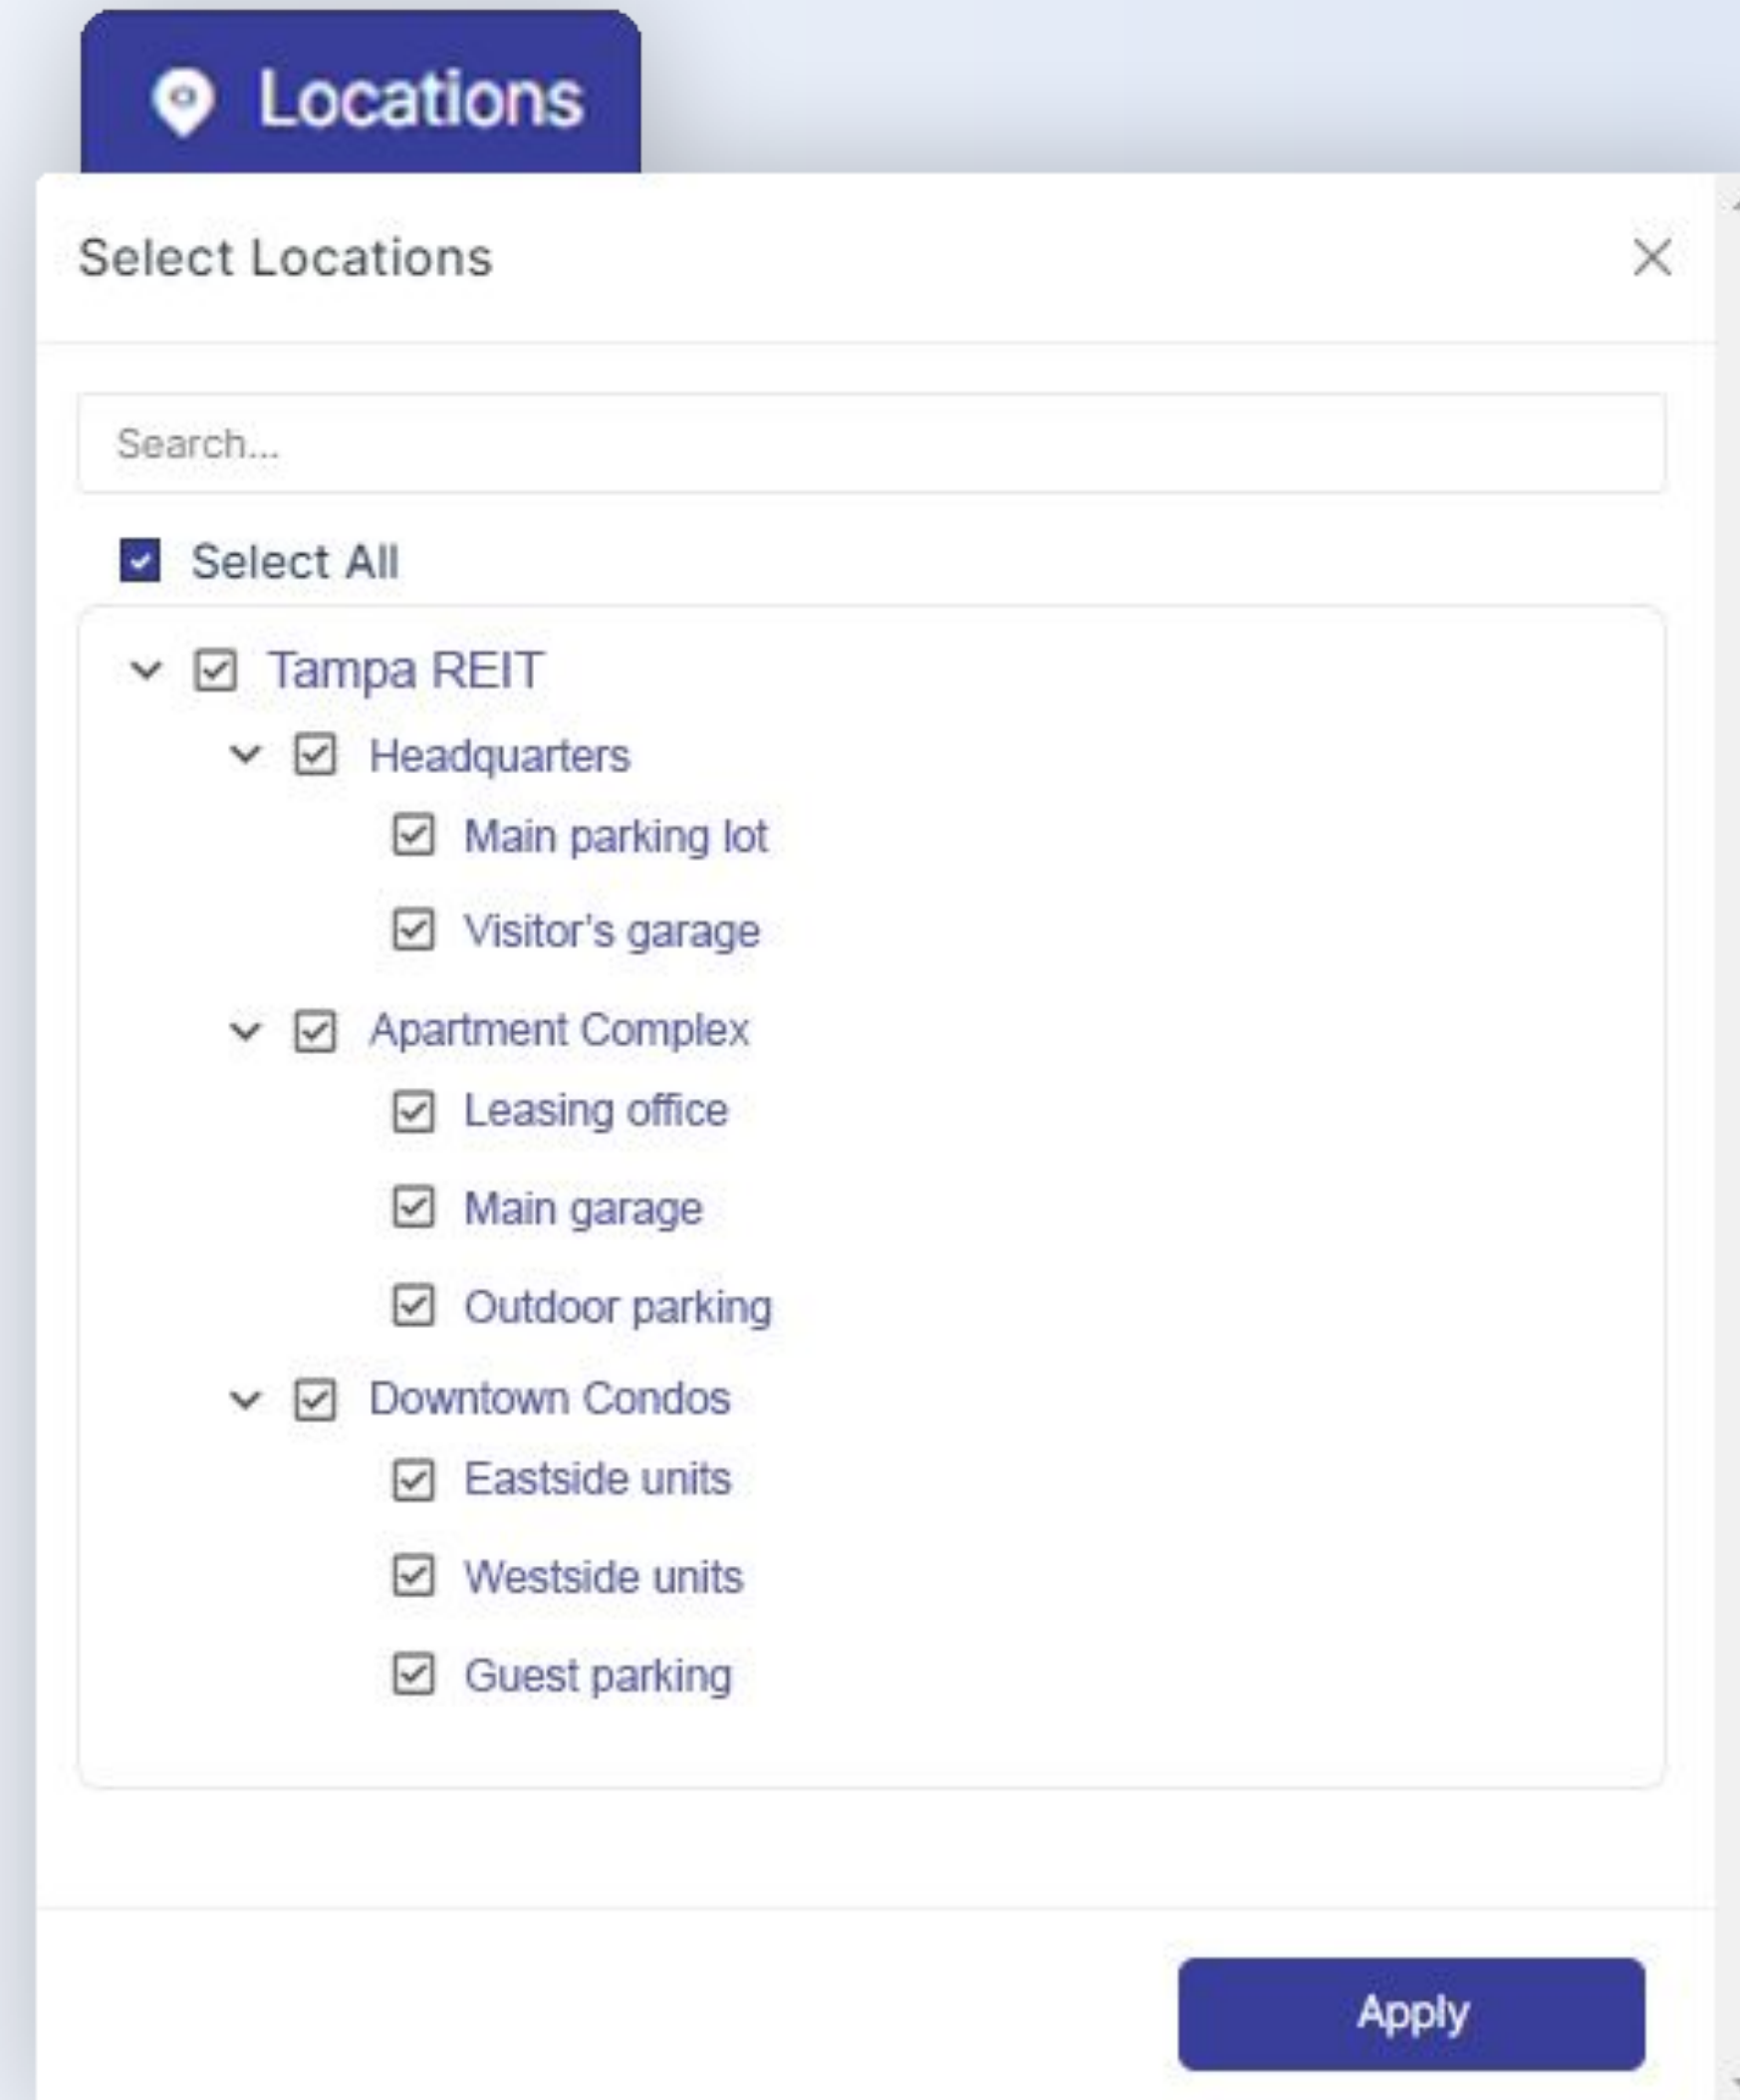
Locations

Select Locations

Search...

Select All

Tampa REIT

Headquarters

Main parking lot

Visitor's garage

Apartment Complex

Leasing office

Main garage

Outdoor parking

Downtown Condos

Eastside units

Westside units

Guest parking

Apply